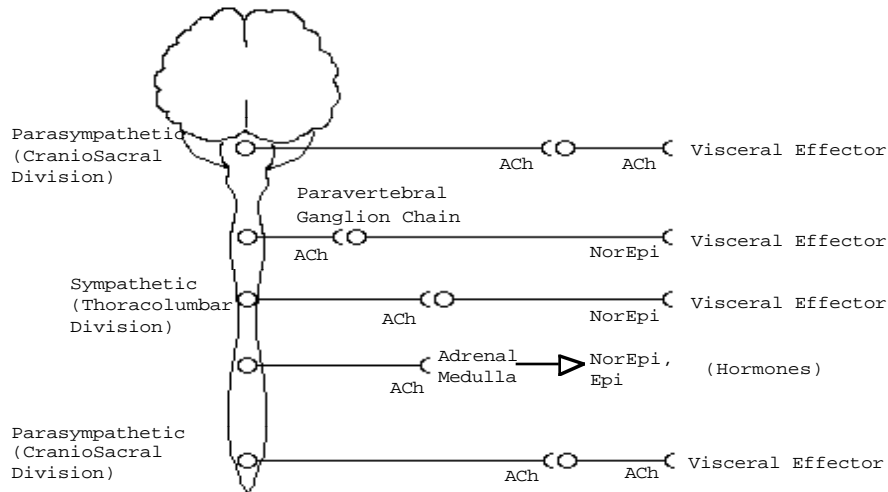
Parasympathetic
(CranioSacral
Division)

ACh

ACh

Visceral Effector

Paravertebral
Ganglion Chain

ACh

NorEpi

Visceral Effector

Sympathetic
(Thoracolumbar
Division)

ACh

NorEpi

Visceral Effector

ACh

Adrenal
Medulla

NorEpi,
Epi

(Hormones)

Parasympathetic
(CranioSacral
Division)

ACh

ACh

Visceral Effector